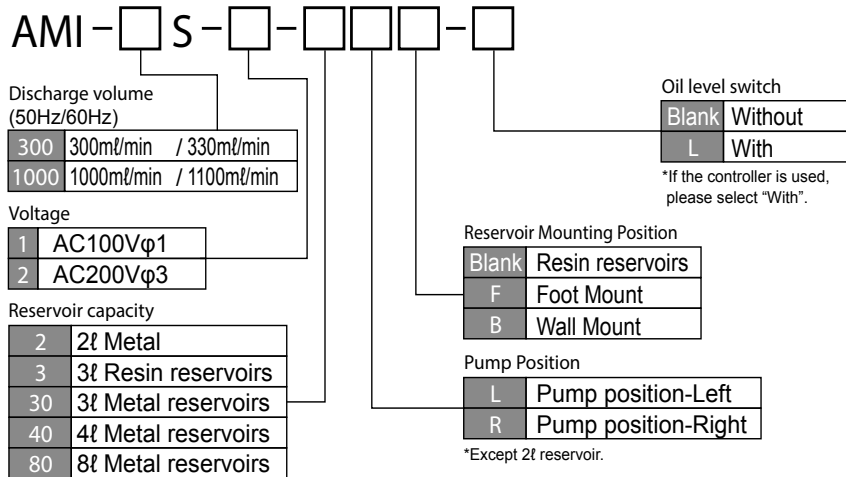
AMI - □ S - □ - □□□ - □

Discharge volume (50Hz/60Hz)

| 300 | 300mℓ/min / 330mℓ/min |
|---|---|
| 1000 | 1000mℓ/min / 1100mℓ/min |

Voltage

| 1 | AC100Vφ1 |
|---|---|
| 2 | AC200Vφ3 |

Reservoir capacity

| 2 | 2ℓ Metal |
|---|---|
| 3 | 3ℓ Resin reservoirs |
| 30 | 3ℓ Metal reservoirs |
| 40 | 4ℓ Metal reservoirs |
| 80 | 8ℓ Metal reservoirs |

Oil level switch

| Blank | Without |
|---|---|
| L | With |

*If the controller is used, please select "With".

Reservoir Mounting Position

| Blank | Resin reservoirs |
|---|---|
| F | Foot Mount |
| B | Wall Mount |

Pump Position

| L | Pump position-Left |
|---|---|
| R | Pump position-Right |

*Except 2ℓ reservoir.